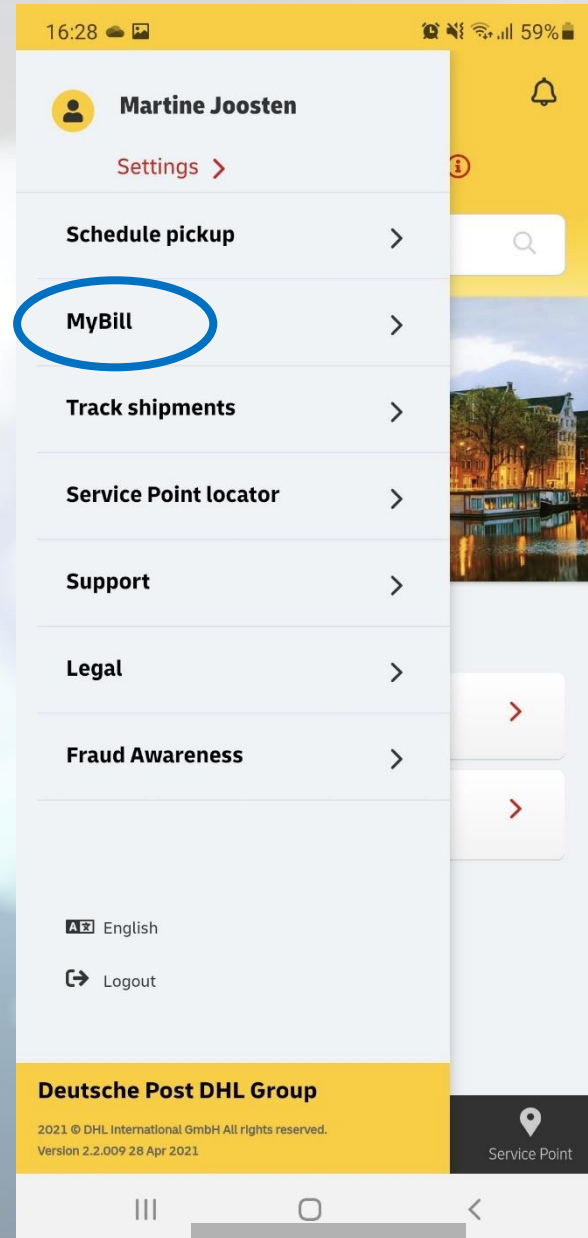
16:28

59%

Martine Joosten

Settings >

Schedule pickup

MyBill

Track shipments

Service Point locator

Support

Legal

Fraud Awareness

English

Logout

Deutsche Post DHL Group

2021 © DHL International GmbH All rights reserved.
Version 2.2.009 28 Apr 2021

Service Point